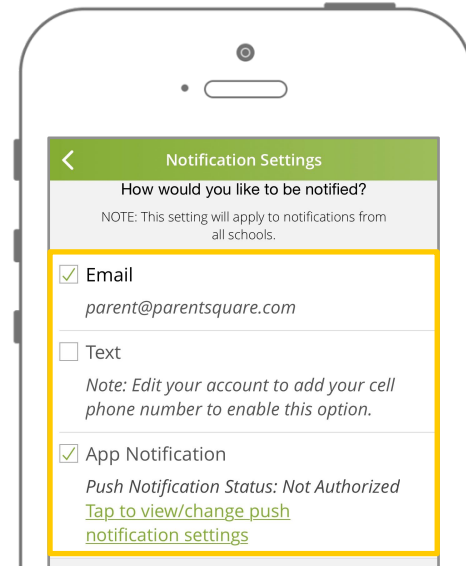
Notification Settings

How would you like to be notified?

NOTE: This setting will apply to notifications from all schools.

Email

parent@parentsquare.com

Text

Note: Edit your account to add your cell phone number to enable this option.

App Notification

Push Notification Status: Not Authorized

Tap to view/change push notification settings